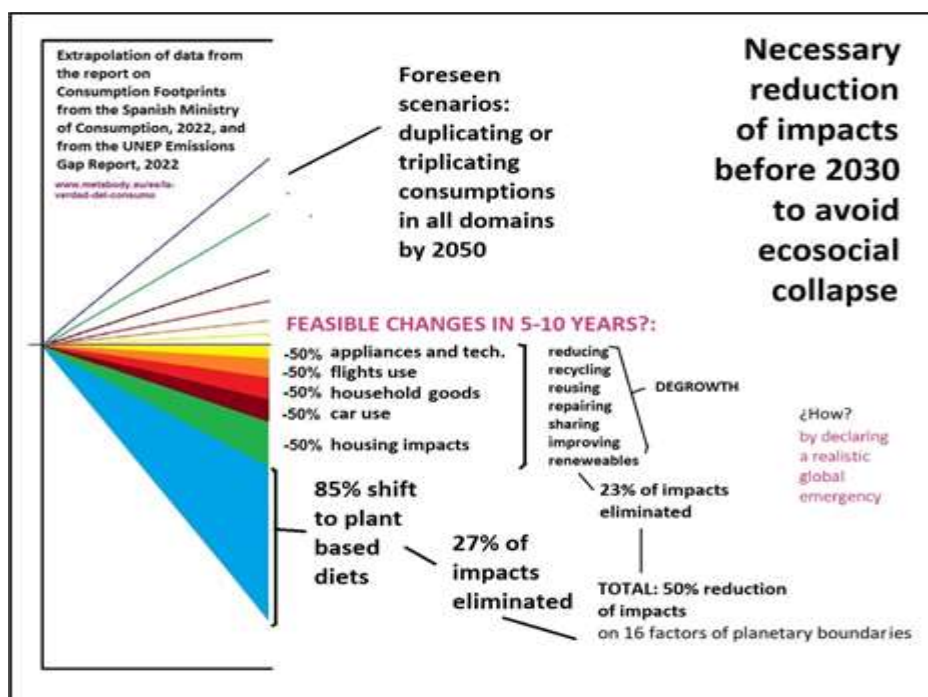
Extrapolation of data from the report on Consumption Footprints from the Spanish Ministry of Consumption, 2022, and from the UNEP Emissions Gap Report, 2022

www.metabody.eu/es/la-verdad-del-consumo

Foreseen scenarios: duplicating or triplicating consumptions in all domains by 2050

Necessary reduction of impacts before 2030 to avoid ecosocial collapse

FEASIBLE CHANGES IN 5-10 YEARS?:

-50% appliances and tech.
-50% flights use
-50% household goods
-50% car use
-50% housing impacts

reducing
recycling
reusing
repairing
sharing
improving
reneweables

DEGROWTH

¿How?
by declaring a realistic global emergency

23% of impacts eliminated

85% shift to plant based diets

27% of impacts eliminated

TOTAL: 50% reduction of impacts
on 16 factors of planetary boundaries